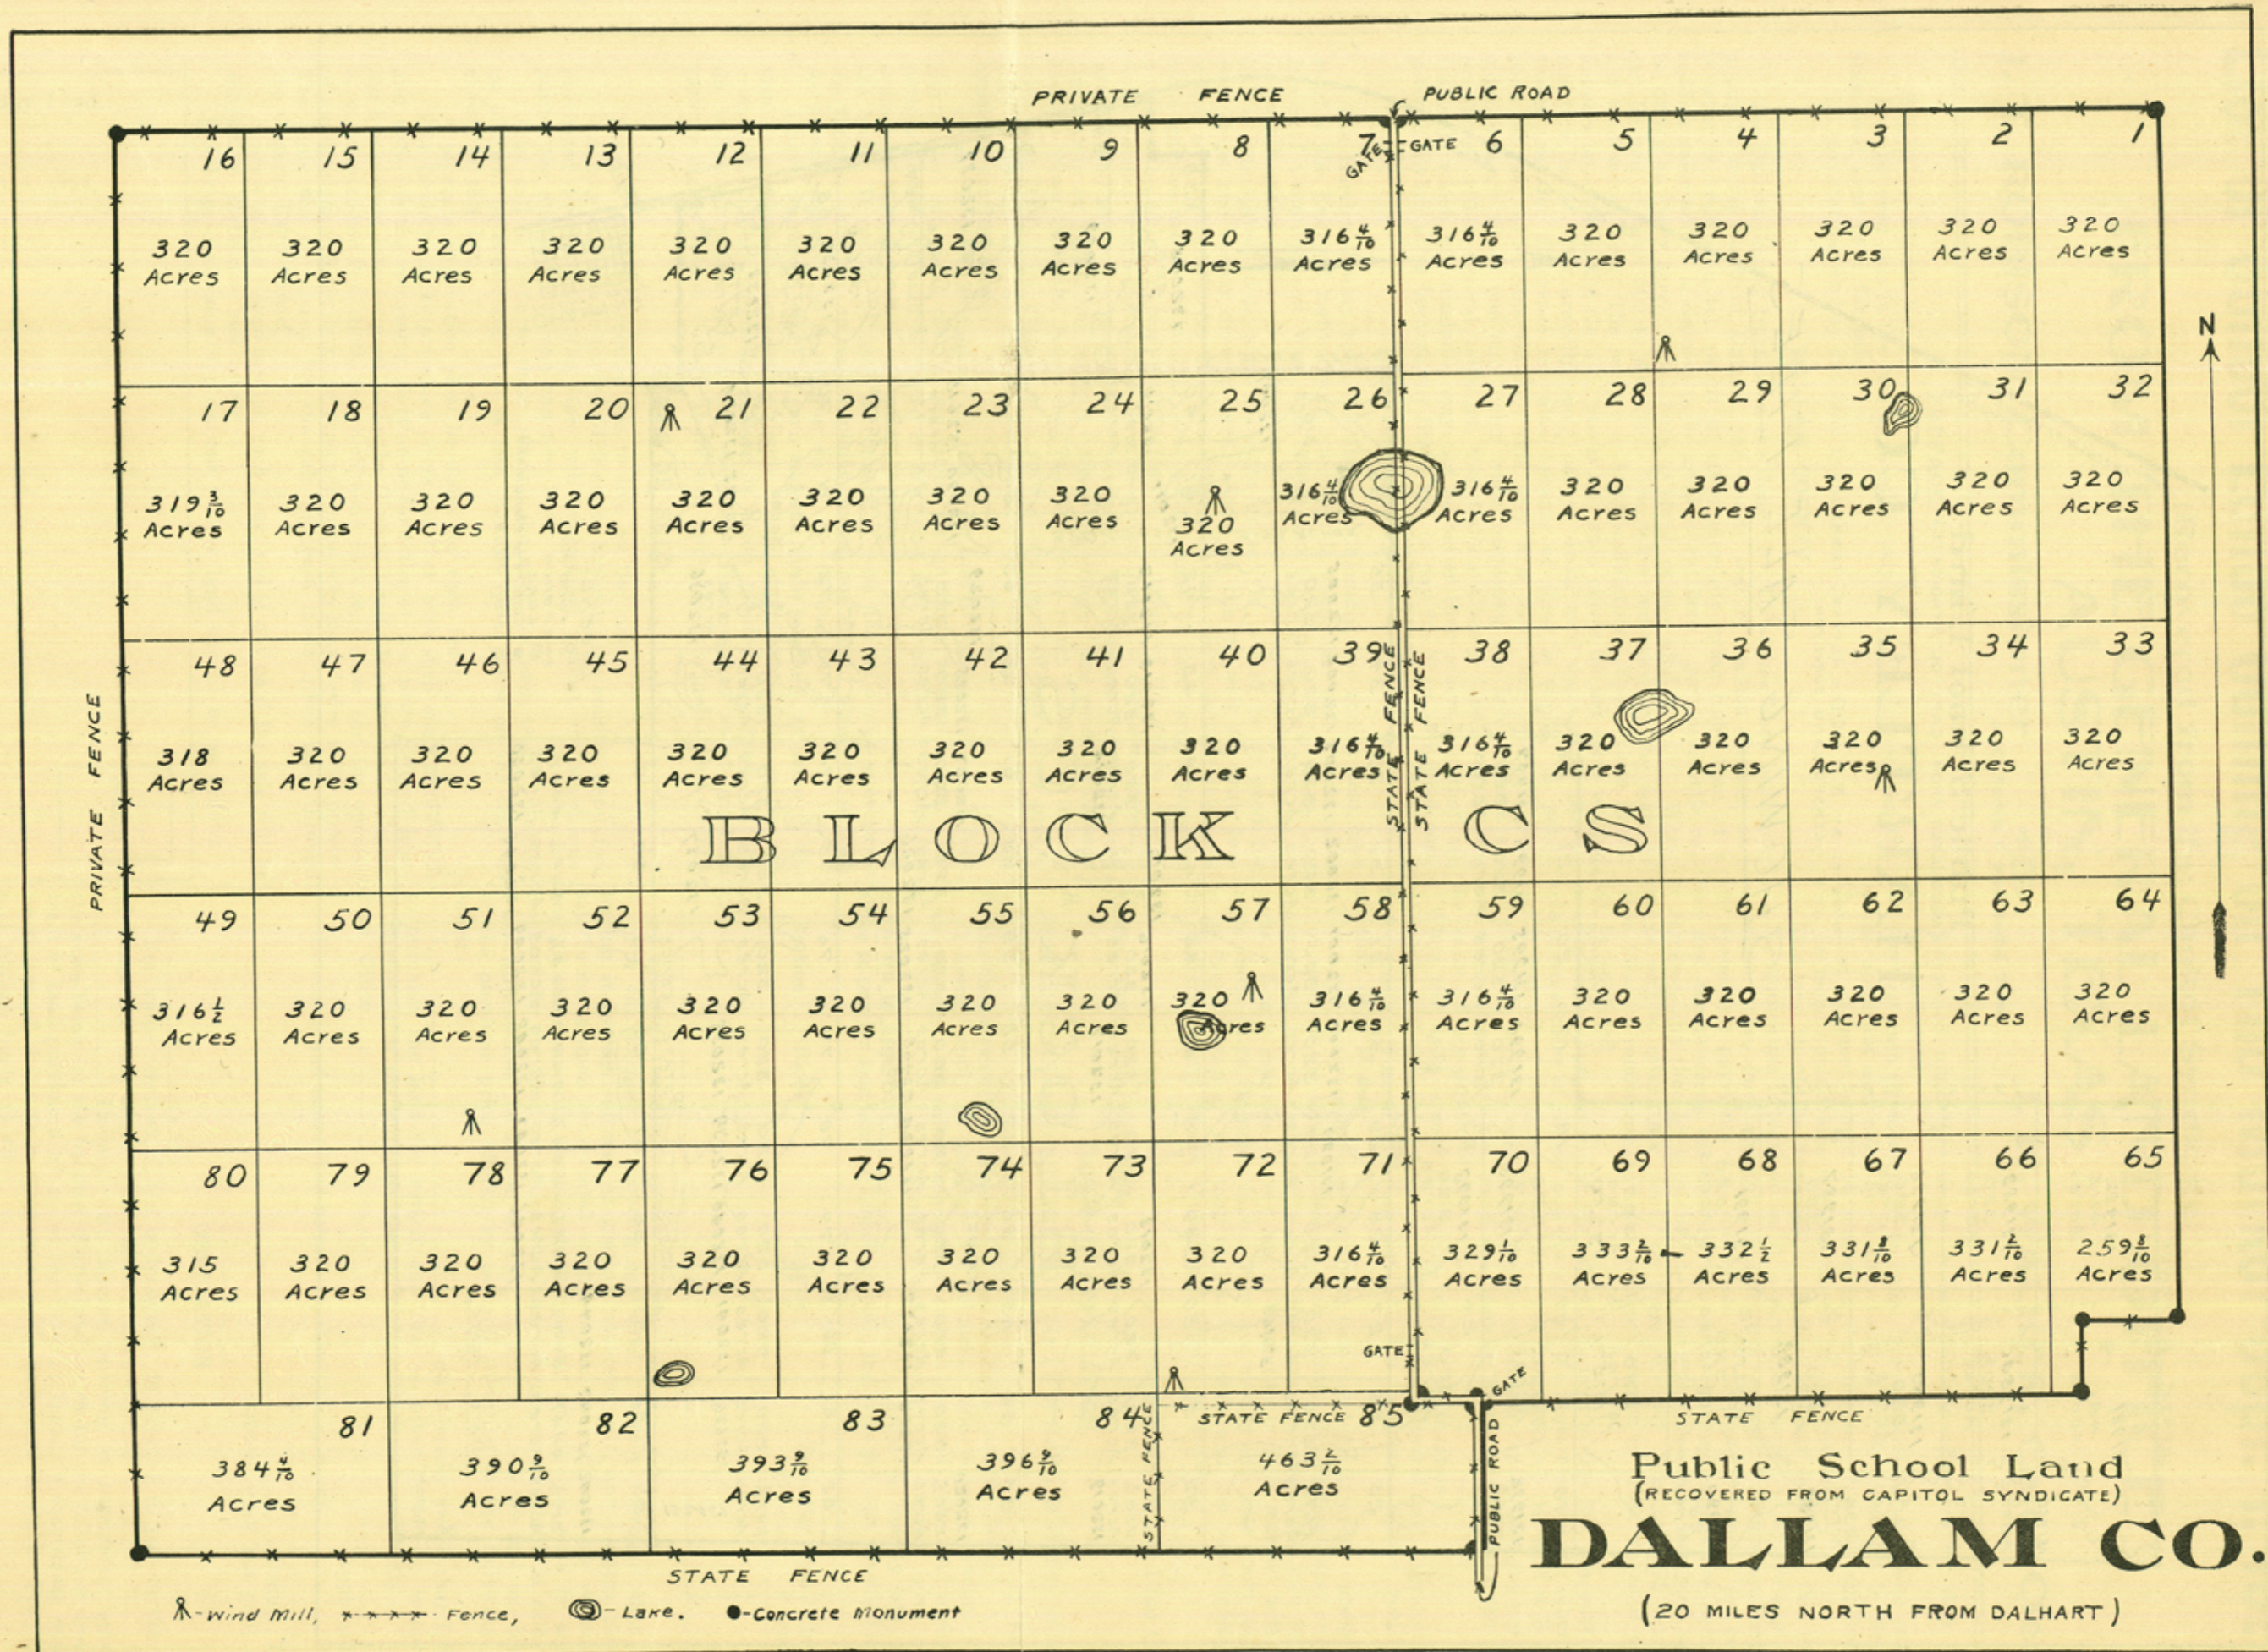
PRIVATE FENCE PUBLIC ROAD

| 16 | 15 | 14 | 13 | 12 | 11 | 10 | 9 | 8 | 7 | 6 | 5 | 4 | 3 | 2 | 1 |
|---|---|---|---|---|---|---|---|---|---|---|---|---|---|---|---|
| 320 Acres | 320 Acres | 320 Acres | 320 Acres | 320 Acres | 320 Acres | 320 Acres | 320 Acres | 320 Acres | $316\frac{4}{10}$ Acres | $316\frac{4}{10}$ Acres | 320 Acres | 320 Acres | 320 Acres | 320 Acres | 320 Acres |

| 17 | 18 | 19 | 20 | 21 | 22 | 23 | 24 | 25 | 26 | 27 | 28 | 29 | 30 | 31 | 32 |
|---|---|---|---|---|---|---|---|---|---|---|---|---|---|---|---|
| $319\frac{3}{10}$ Acres | 320 Acres | 320 Acres | 320 Acres | 320 Acres | 320 Acres | 320 Acres | 320 Acres | 320 Acres | $316\frac{4}{10}$ Acres | $316\frac{4}{10}$ Acres | 320 Acres | 320 Acres | 320 Acres | 320 Acres | 320 Acres |

| 48 | 47 | 46 | 45 | 44 | 43 | 42 | 41 | 40 | 39 | 38 | 37 | 36 | 35 | 34 | 33 |
|---|---|---|---|---|---|---|---|---|---|---|---|---|---|---|---|
| 318 Acres | 320 Acres | 320 Acres | 320 Acres | 320 Acres | 320 Acres | 320 Acres | 320 Acres | 320 Acres | $316\frac{4}{10}$ Acres | $316\frac{4}{10}$ Acres | 320 Acres | 320 Acres | 320 Acres | 320 Acres | 320 Acres |

BLOCK CS

| 49 | 50 | 51 | 52 | 53 | 54 | 55 | 56 | 57 | 58 | 59 | 60 | 61 | 62 | 63 | 64 |
|---|---|---|---|---|---|---|---|---|---|---|---|---|---|---|---|
| $316\frac{1}{2}$ Acres | 320 Acres | 320 Acres | 320 Acres | 320 Acres | 320 Acres | 320 Acres | 320 Acres | 320 Acres | $316\frac{4}{10}$ Acres | $316\frac{4}{10}$ Acres | 320 Acres | 320 Acres | 320 Acres | 320 Acres | 320 Acres |

| 80 | 79 | 78 | 77 | 76 | 75 | 74 | 73 | 72 | 71 | 70 | 69 | 68 | 67 | 66 | 65 |
|---|---|---|---|---|---|---|---|---|---|---|---|---|---|---|---|
| 315 Acres | 320 Acres | 320 Acres | 320 Acres | 320 Acres | 320 Acres | 320 Acres | 320 Acres | 320 Acres | $316\frac{4}{10}$ Acres | $329\frac{1}{10}$ Acres | $333\frac{2}{10}$ Acres | $332\frac{1}{2}$ Acres | $331\frac{8}{10}$ Acres | $331\frac{2}{10}$ Acres | $259\frac{8}{10}$ Acres |

| 81 | 82 | 83 | 84 | 85 |
|---|---|---|---|---|
| $384\frac{4}{10}$ Acres | $390\frac{9}{10}$ Acres | $393\frac{9}{10}$ Acres | $396\frac{9}{10}$ Acres | $463\frac{2}{10}$ Acres |

GATE GATE GATE GATE
STATE FENCE STATE FENCE
STATE FENCE STATE FENCE STATE FENCE STATE FENCE
PRIVATE FENCE
PUBLIC ROAD
N

Wind Mill, Fence, Lake. Concrete Monument

Public School Land
(RECOVERED FROM CAPITOL SYNDICATE)
DALLAM CO.
(20 MILES NORTH FROM DALHART)